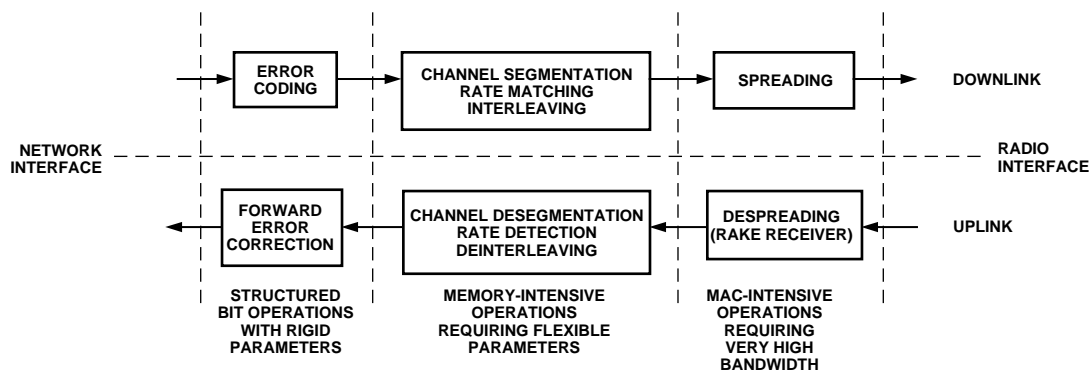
ERROR CODING

CHANNEL SEGMENTATION
RATE MATCHING
INTERLEAVING

SPREADING

DOWNLINK

NETWORK INTERFACE

RADIO INTERFACE

FORWARD ERROR CORRECTION

CHANNEL DESEGMENTATION
RATE DETECTION
DEINTERLEAVING

DESPREADING (RAKE RECEIVER)

UPLINK

STRUCTURED BIT OPERATIONS WITH RIGID PARAMETERS

MEMORY-INTENSIVE OPERATIONS REQUIRING FLEXIBLE PARAMETERS

MAC-INTENSIVE OPERATIONS REQUIRING VERY HIGH BANDWIDTH